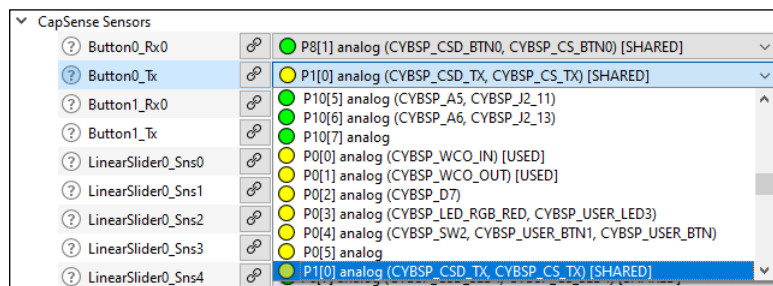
CapSense Sensors

Button0_Rx0
P8[1] analog (CYBSP_CSD_BTN0, CYBSP_CS_BTN0) [SHARED]

Button0_Tx
P1[0] analog (CYBSP_CSD_TX, CYBSP_CS_TX) [SHARED]

Button1_Rx0
Button1_Tx
LinearSlider0_Sns0
LinearSlider0_Sns1
LinearSlider0_Sns2
LinearSlider0_Sns3
LinearSlider0_Sns4

P10[5] analog (CYBSP_A5, CYBSP_J2_11)
P10[6] analog (CYBSP_A6, CYBSP_J2_13)
P10[7] analog
P0[0] analog (CYBSP_WCO_IN) [USED]
P0[1] analog (CYBSP_WCO_OUT) [USED]
P0[2] analog (CYBSP_D7)
P0[3] analog (CYBSP_LED_RGB_RED, CYBSP_USER_LED3)
P0[4] analog (CYBSP_SW2, CYBSP_USER_BTN1, CYBSP_USER_BTN)
P0[5] analog
P1[0] analog (CYBSP_CSD_TX, CYBSP_CS_TX) [SHARED]